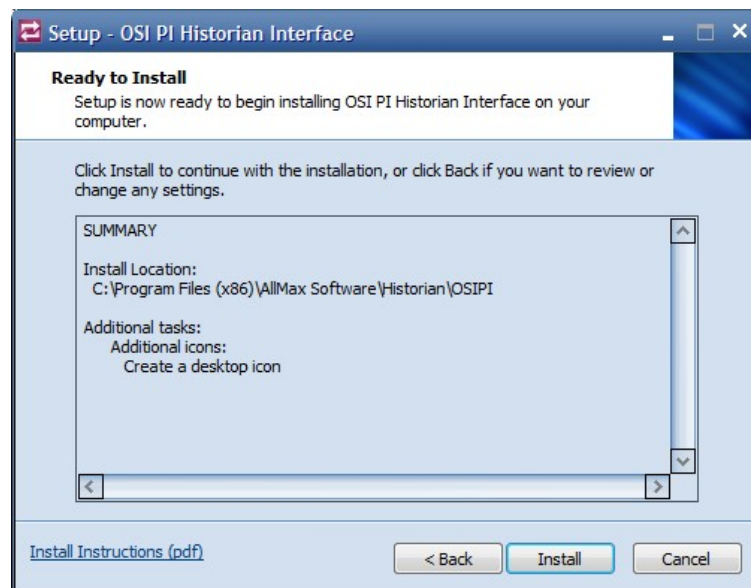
Setup - OSI PI Historian Interface

Ready to Install
Setup is now ready to begin installing OSI PI Historian Interface on your computer.

Click Install to continue with the installation, or click Back if you want to review or change any settings.

SUMMARY

Install Location:
C:\Program Files (x86)\AllMax Software\Historian\OSIPI

Additional tasks:
Additional icons:
Create a desktop icon

Install Instructions (pdf)

< Back

Install

Cancel